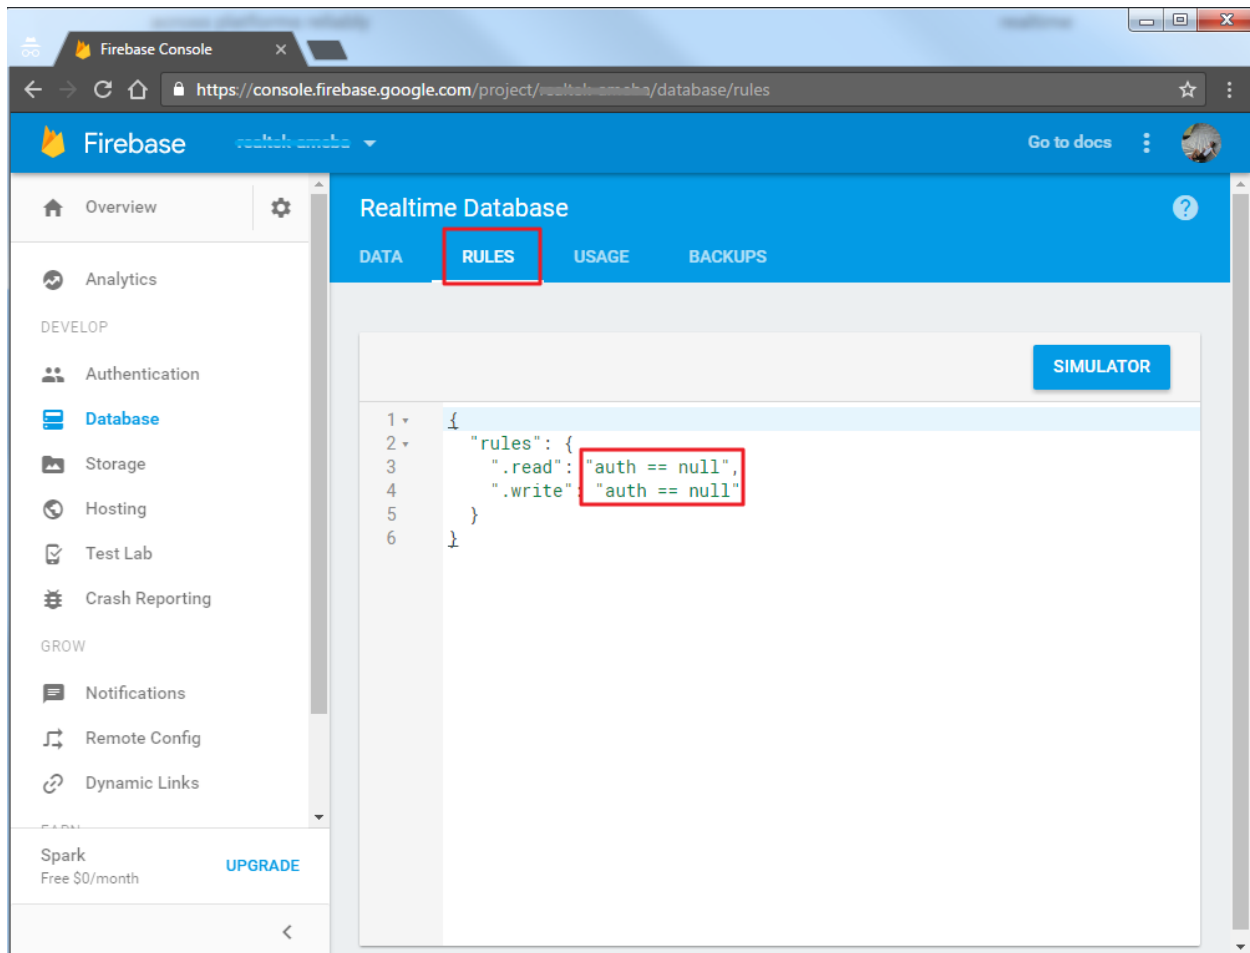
Firebase Console

https://console.firebase.google.com/project/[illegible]/database/rules

Firebase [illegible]

Go to docs

Overview

Analytics

DEVELOP

Authentication

Database

Storage

Hosting

Test Lab

Crash Reporting

GROW

Notifications

Remote Config

Dynamic Links

Spark
Free $0/month

UPGRADE

Realtime Database

DATA RULES USAGE BACKUPS

SIMULATOR

1 {
2 "rules": {
3 ".read": "auth == null",
4 ".write": "auth == null"
5 }
6 }